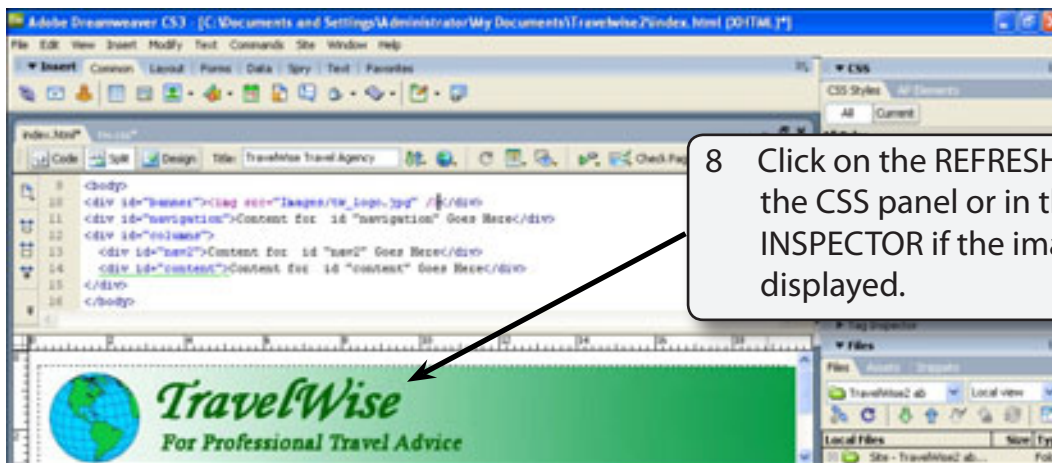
Adobe Dreamweaver CS3 - [C:\Documents and Settings\Administrator\My Documents\Travelwise2\index.html (XHTML)*]

File Edit View Insert Modify Text Commands Site Window Help

▼ Insert Common Layout Forms Data Spry Text Favorites

index.html*

Code Split Design Title: TravelWise Travel Agency Check Pag

9 <body>
10 <div id="banner"><img src="Images/tw_logo.jpg" /></div>
11 <div id="navigation">Content for id "navigation" Goes Here</div>
12 <div id="columns">
13 <div id="nav2">Content for id "nav2" Goes Here</div>
14 <div id="content">Content for id "content" Goes Here</div>
15 </div>
16 </body>

8 Click on the REFRESH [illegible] the CSS panel or in t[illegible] INSPECTOR if the ima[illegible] displayed.

▼ CSS
CSS Styles
All Current

► Tag Inspector
▼ Files
Files
TravelWise2 ab Local view
Local Files Size Typ
Site - TravelWise2 ab... Fol

TravelWise
For Professional Travel Advice